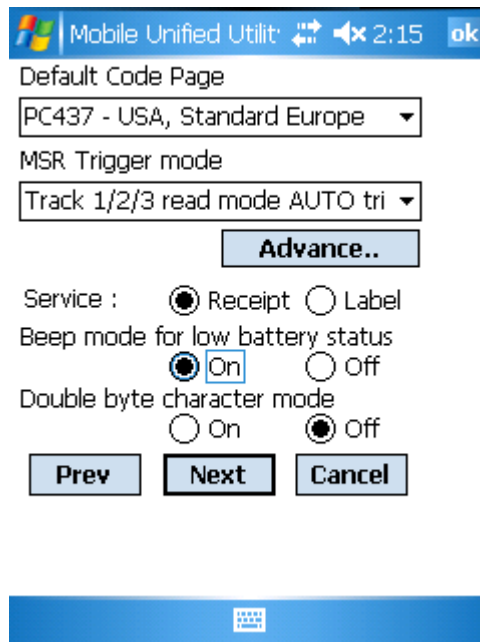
Mobile Unified Utilit 2:15 ok

Default Code Page

PC437 - USA, Standard Europe

MSR Trigger mode

Track 1/2/3 read mode AUTO tri

Advance..

Service : Receipt Label

Beep mode for low battery status

On Off

Double byte character mode

On Off

Prev Next Cancel